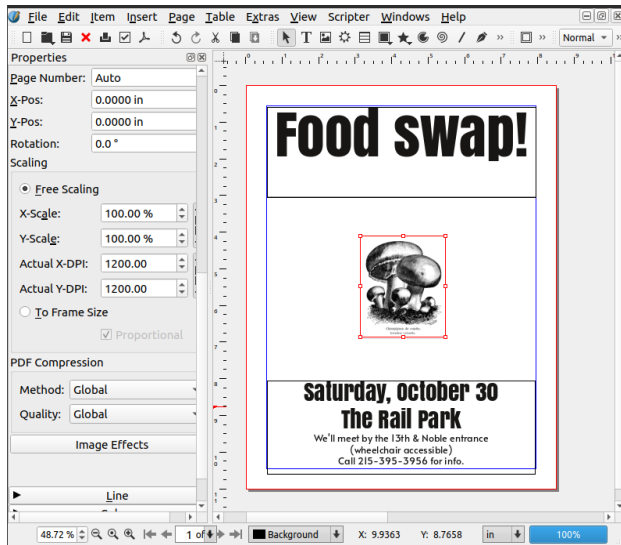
File Edit Item Insert Page Table Extras View Scripter Windows Help

Normal

Properties

Page Number: Auto
X-Pos: 0.0000 in
Y-Pos: 0.0000 in
Rotation: 0.0 °
Scaling
Free Scaling
X-Scale: 100.00 %
Y-Scale: 100.00 %
Actual X-DPI: 1200.00
Actual Y-DPI: 1200.00
To Frame Size
Proportional
PDF Compression
Method: Global
Quality: Global
Image Effects
Line

Food swap!

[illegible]

Saturday, October 30
The Rail Park
We'll meet by the 13th & Noble entrance
(wheelchair accessible)
Call 215-395-3956 for info.

48.72 % 1 of 1 Background X: 9.9363 Y: 8.7658 in 100%